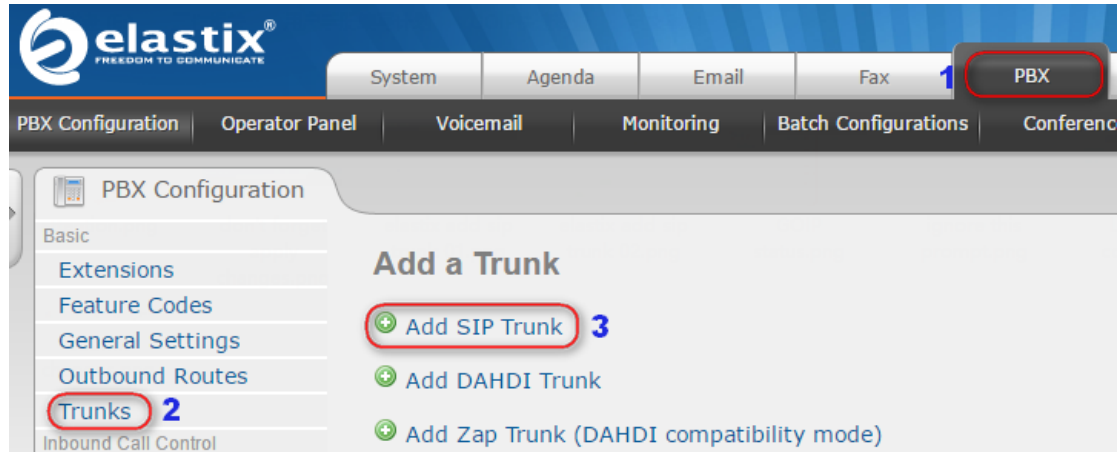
elastix®
FREEDOM TO COMMUNICATE

System | Agenda | Email | Fax | 1 | PBX

PBX Configuration | Operator Panel | Voicemail | Monitoring | Batch Configurations | Conferenc

PBX Configuration

Basic
Extensions
Feature Codes
General Settings
Outbound Routes
Trunks 2
Inbound Call Control

Add a Trunk

Add SIP Trunk 3

Add DAHDI Trunk

Add Zap Trunk (DAHDI compatibility mode)